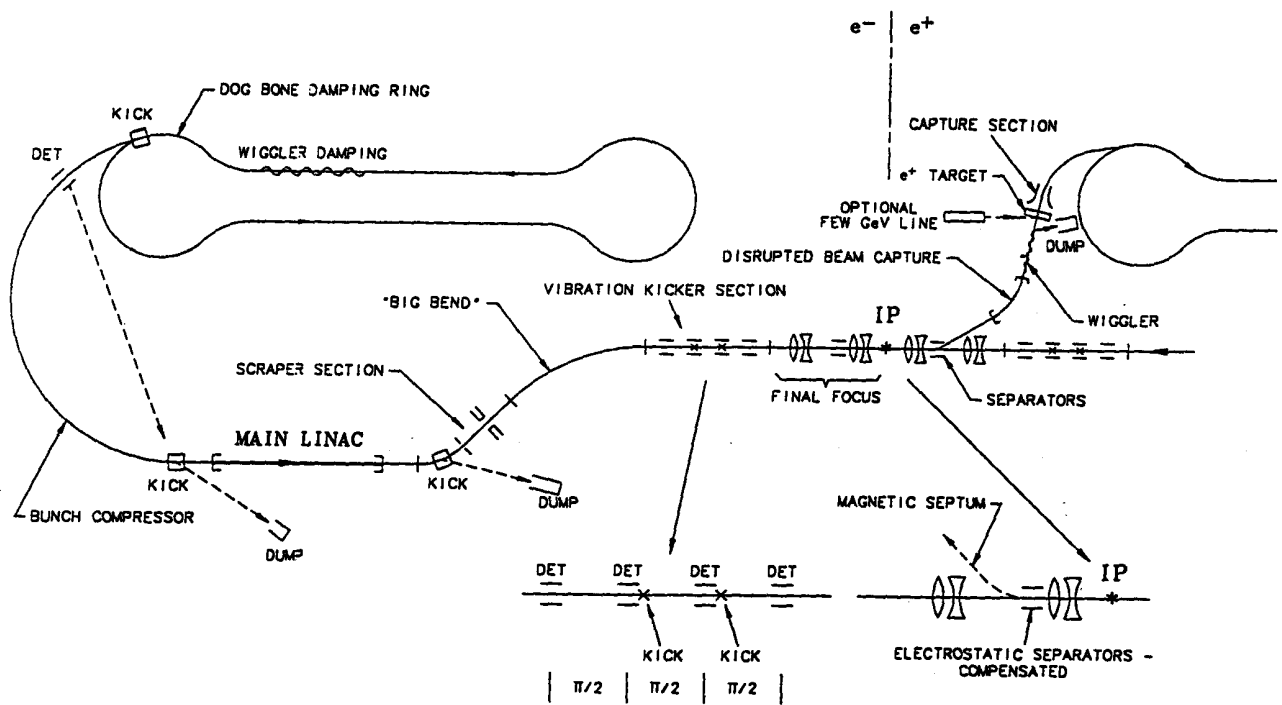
$e^-$ | $e^+$

DOG BONE DAMPING RING

KICK

DET

WIGGLER DAMPING

CAPTURE SECTION

$e^+$ TARGET

OPTIONAL FEW GeV LINE

DUMP

DISRUPTED BEAM CAPTURE

"BIG BEND"

VIBRATION KICKER SECTION

IP

WIGGLER

SCRAPER SECTION

FINAL FOCUS

SEPARATORS

MAIN LINAC

KICK

KICK

DUMP

BUNCH COMPRESSOR

DUMP

MAGNETIC SEPTUM

DET DET DET DET

IP

KICK KICK

ELECTROSTATIC SEPARATORS - COMPENSATED

| $\pi/2$ | $\pi/2$ | $\pi/2$ |